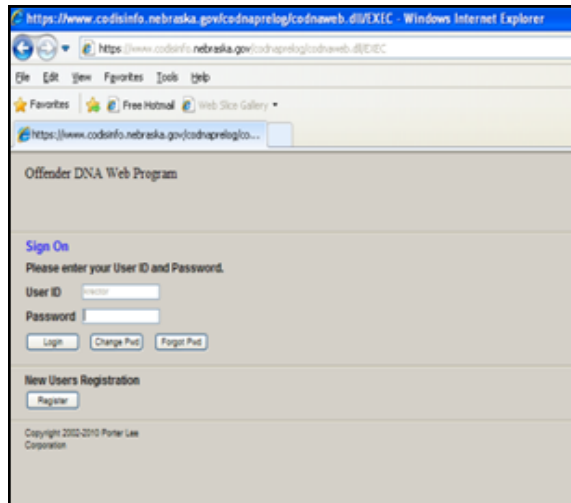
https://www.codisinfo.nebraska.gov/codnaprelog/codnaweb.dll/EXEC - Windows Internet Explorer

https://www.codisinfo.nebraska.gov/codnaprelog/codnaweb.dll/EXEC

File Edit View Favorites Tools Help

Favorites Free Hotmail Web Slice Gallery

https://www.codisinfo.nebraska.gov/codnaprelog/co...

Offender DNA Web Program

Sign On

Please enter your User ID and Password.

User ID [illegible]

Password

Login Change Pwd Forgot Pwd

New Users Registration

Register

Copyright 2002-2010 Porter Lee Corporation